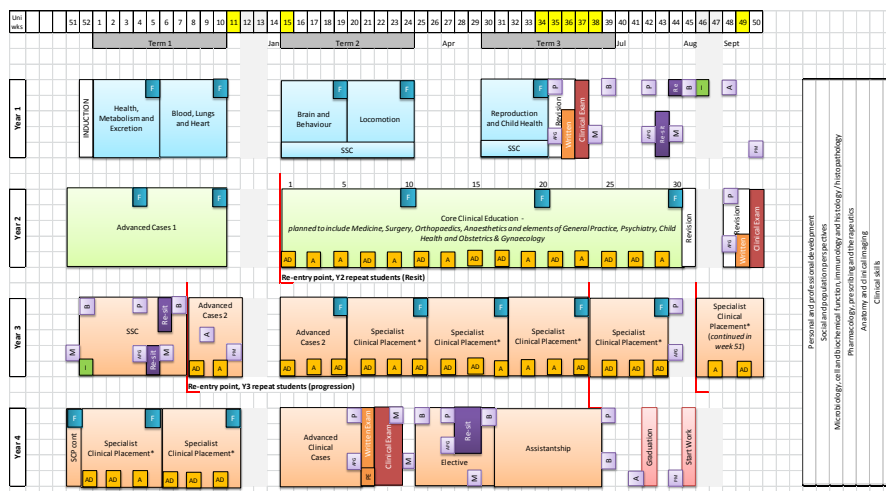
Uni wks 51 52 1 2 3 4 5 6 7 8 9 10 11 12 13 14 15 16 17 18 19 20 21 22 23 24 25 26 27 28 29 30 31 32 33 34 35 36 37 38 39 40 41 42 43 44 45 46 47 48 49 50

Term 1 Jan Term 2 Apr Term 3 Jul Aug Sept

Year 1

INDUCTION
F
Health, Metabolism and Excretion
F
Blood, Lungs and Heart
F
Brain and Behaviour
F
Locomotion
SSC
F
Reproduction and Child Health
SSC
P
Revision
APG
Written Exam
Clinical Exam
M
B
P
APG
Re-sit
M
B
Re
I
A
PM

Year 2

F
Advanced Cases 1
F
1 5 10 15 20 25 30
F
F
F
Core Clinical Education - planned to include Medicine, Surgery, Orthopaedics, Anaesthetics and elements of General Practice, Psychiatry, Child Health and Obstetrics & Gynaecology
AD A AD A AD A AD A AD A AD A AD A AD A A
Revision
P
APG
Revision
Written Exam
Clinical Exam
Re-entry point, Y2 repeat students (Resit)

Year 3

B
P
B
SSC
Re-sit
M
APG
Re-sit
I
F
Advanced Cases 2
A
AD
PM
Re-entry point, Y3 repeat students (progression)
F
Advanced Cases 2
F
Specialist Clinical Placement*
F
Specialist Clinical Placement*
F
Specialist Clinical Placement*
F
Specialist Clinical Placement*
APG
AD A AD A AD A AD A AD A
P
APG
Specialist Clinical Placement* (continued in week 51)
A AD

Year 4

F
SCP cont
Specialist Clinical Placement*
F
Specialist Clinical Placement*
AD AD A AD A
P
Advanced Clinical Cases
APG
Written Exam
Clinical Exam
M
PM
B
P
Elective
Re-sit
M
Assistantship
P
B
A
Graduation
PM
Start Work

Personal and professional development
Social and population perspectives
Microbiology, cell and biochemical function, immunology and histology/histopathology
Pharmacology, prescribing and therapeutics
Anatomy and clinical imaging
Clinical skills